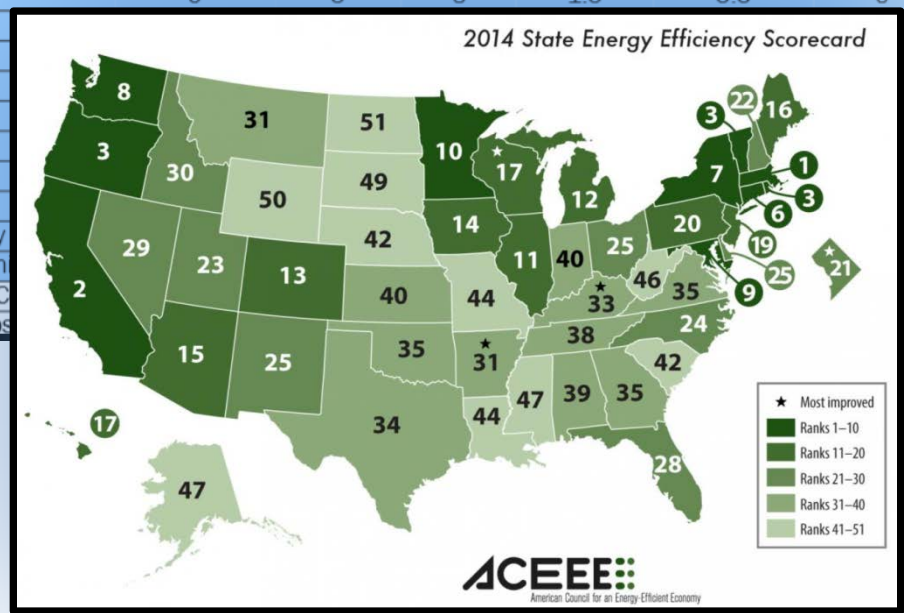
2014 State Energy Efficiency Scorecard

8
3
2
30
29
31
50
23
13
51
49
42
40
10
17
14
11
12
40
25
20
7
3
22
16
1
3
6
19
25
21
9
46
35
33
44
35
31
38
24
42
15
25
34
44
47
39
35
28
17
47

★ Most improved
Ranks 1–10
Ranks 11–20
Ranks 21–30
Ranks 31–40
Ranks 41–51

ACEEE
American Council for an Energy-Efficient Economy